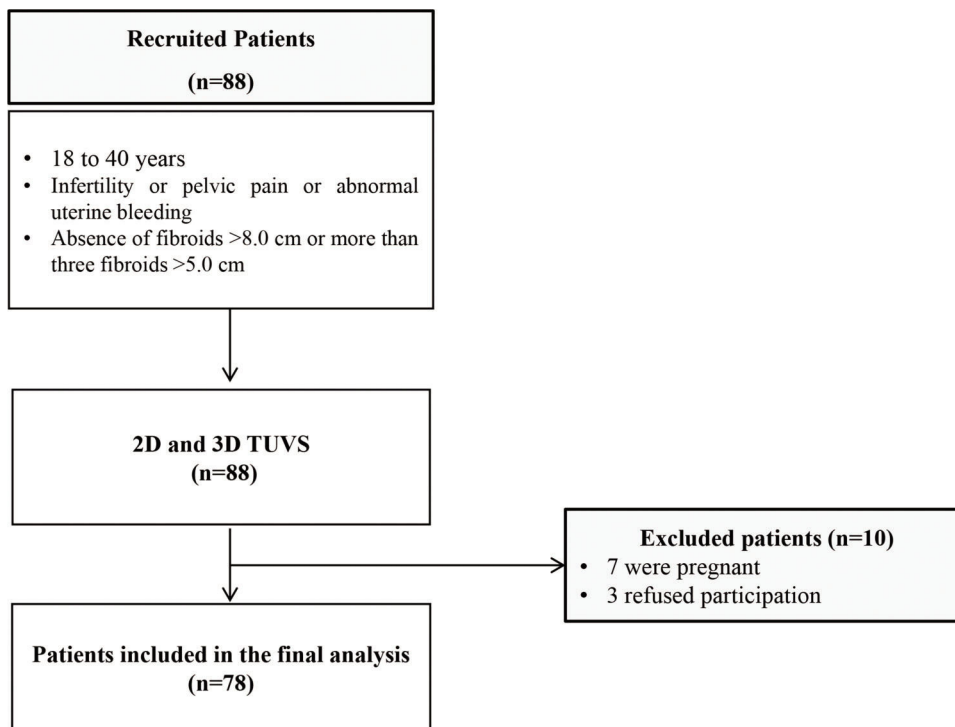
Recruited Patients
(n=88)

• 18 to 40 years
• Infertility or pelvic pain or abnormal uterine bleeding
• Absence of fibroids >8.0 cm or more than three fibroids >5.0 cm

2D and 3D TUVS
(n=88)

Excluded patients (n=10)
• 7 were pregnant
• 3 refused participation

Patients included in the final analysis
(n=78)